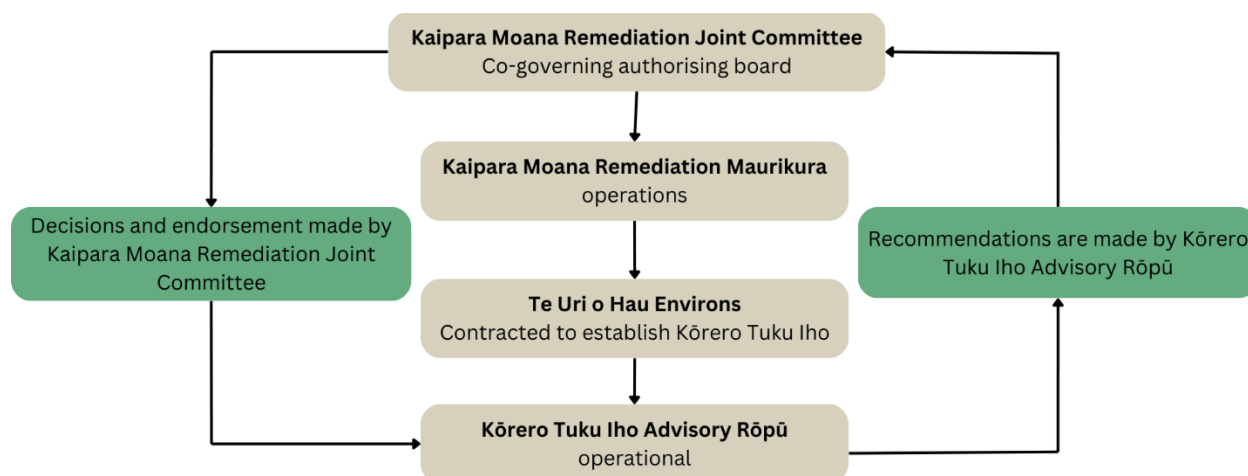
**Kaipara Moana Remediation Joint Committee**
Co-governing authorising board

**Kaipara Moana Remediation Maurikura**
operations

Decisions and endorsement made by Kaipara Moana Remediation Joint Committee

Recommendations are made by Kōrero Tuku Iho Advisory Rōpū

**Te Uri o Hau Environs**
Contracted to establish Kōrero Tuku Iho

**Kōrero Tuku Iho Advisory Rōpū**
operational